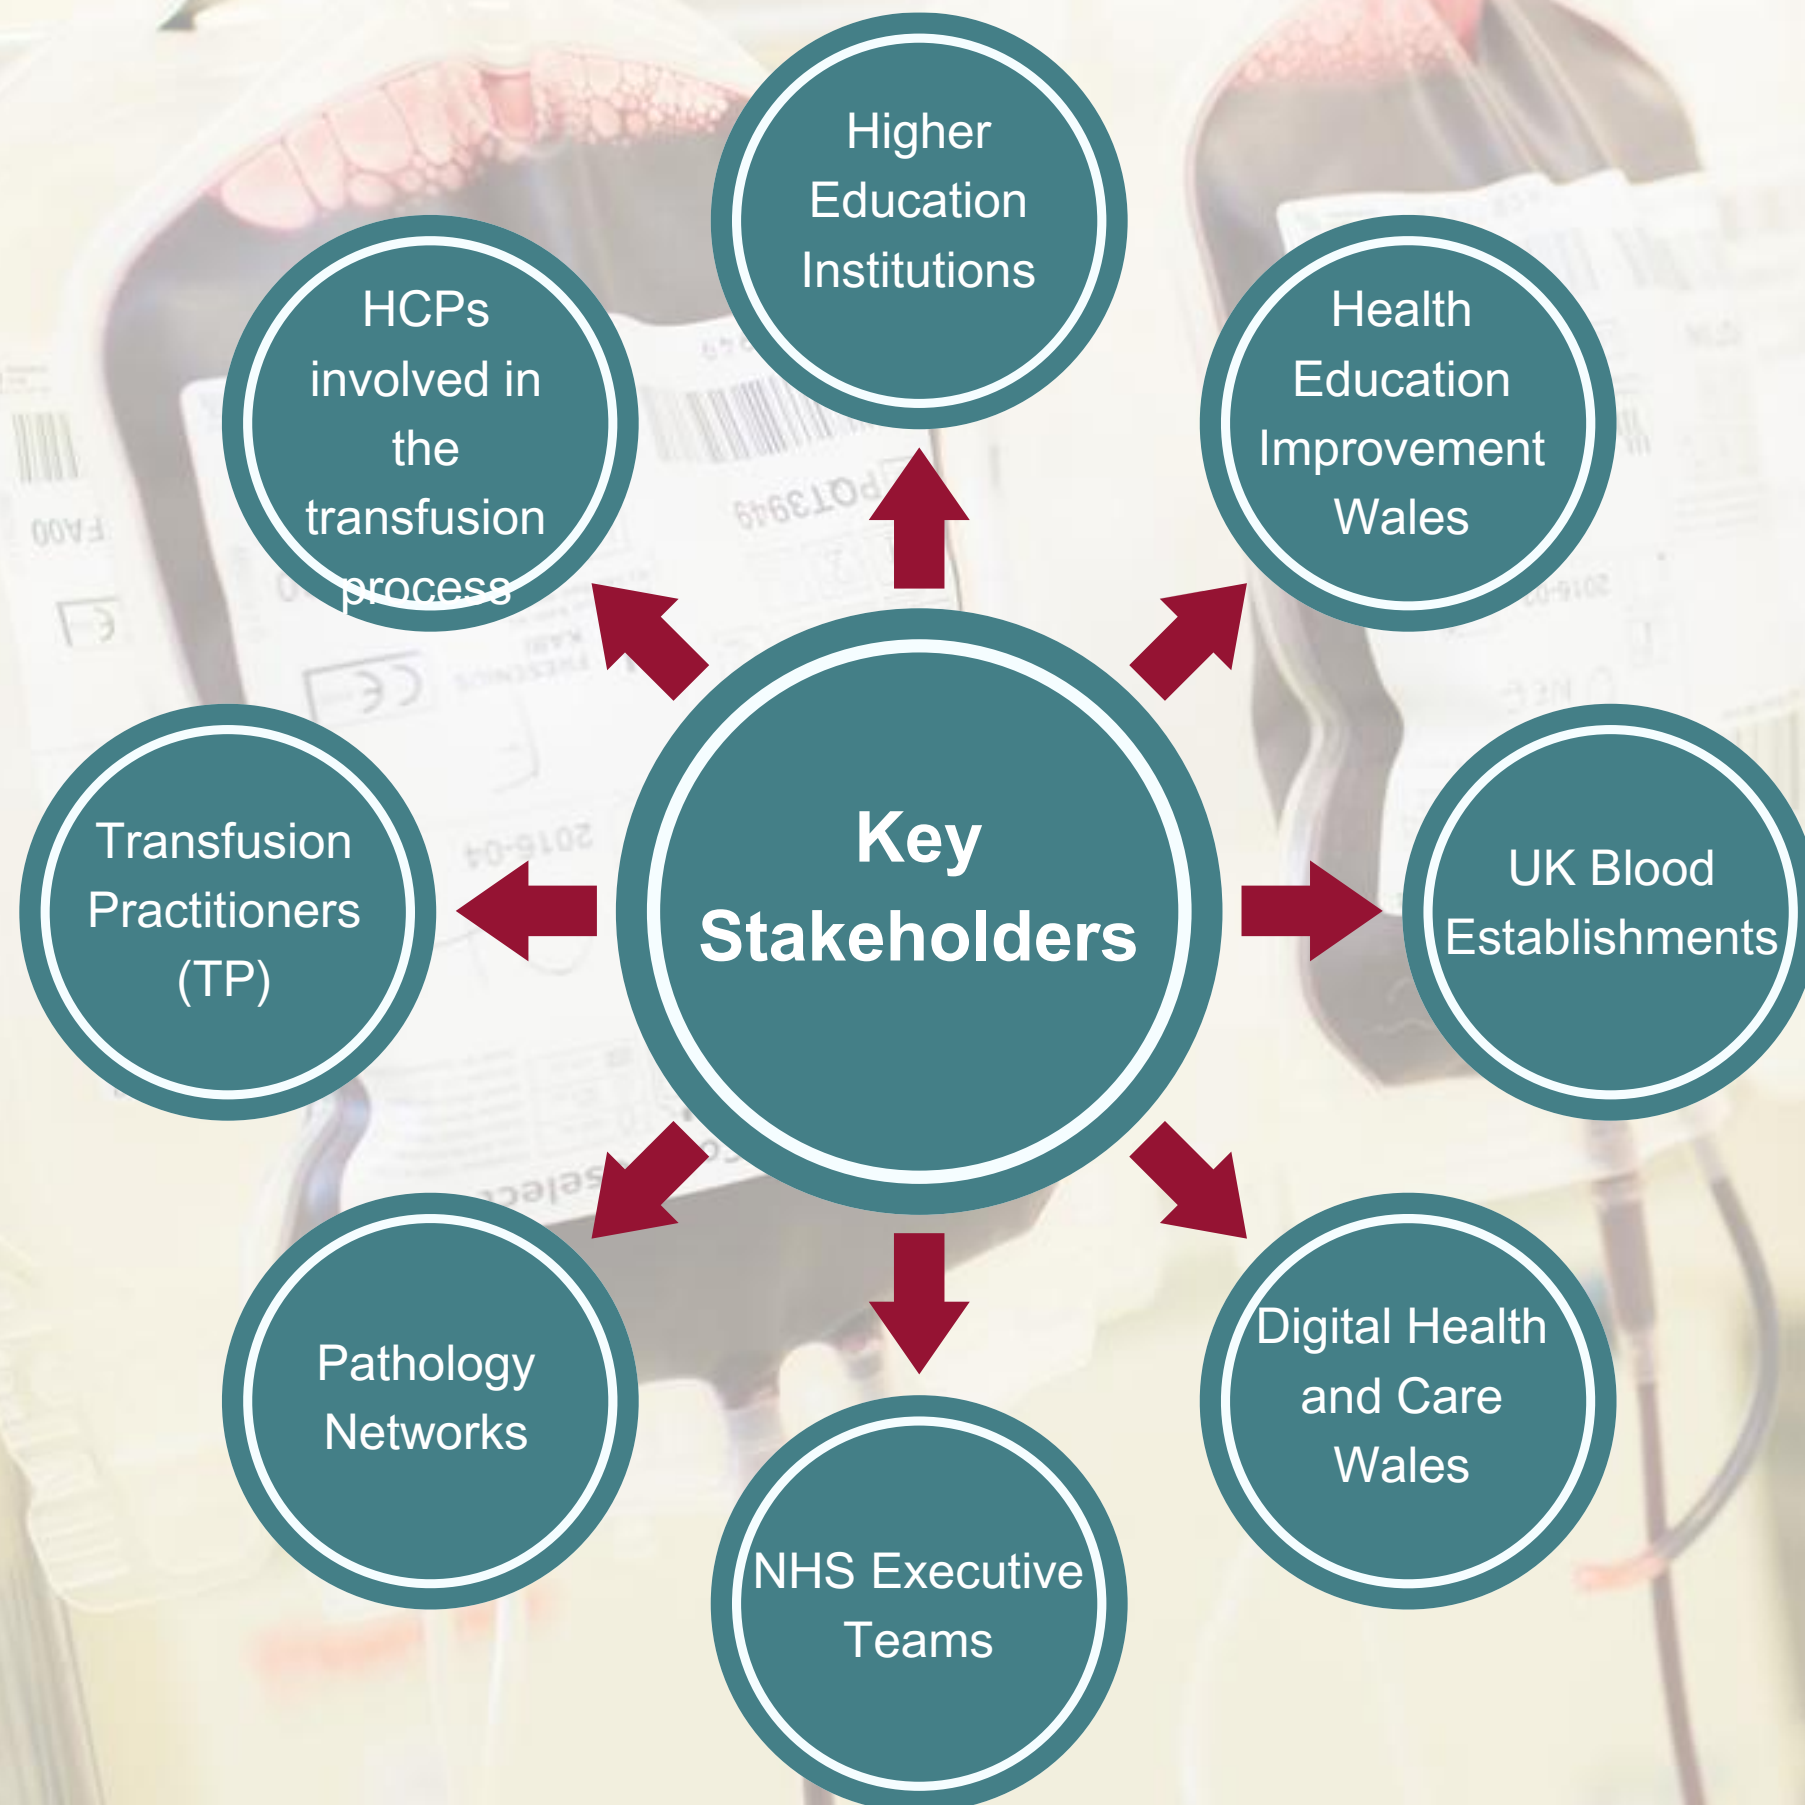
Higher Education Institutions

HCPs involved in the transfusion process

Health Education Improvement Wales

Key Stakeholders

Transfusion Practitioners (TP)

UK Blood Establishments

Pathology Networks

Digital Health and Care Wales

NHS Executive Teams